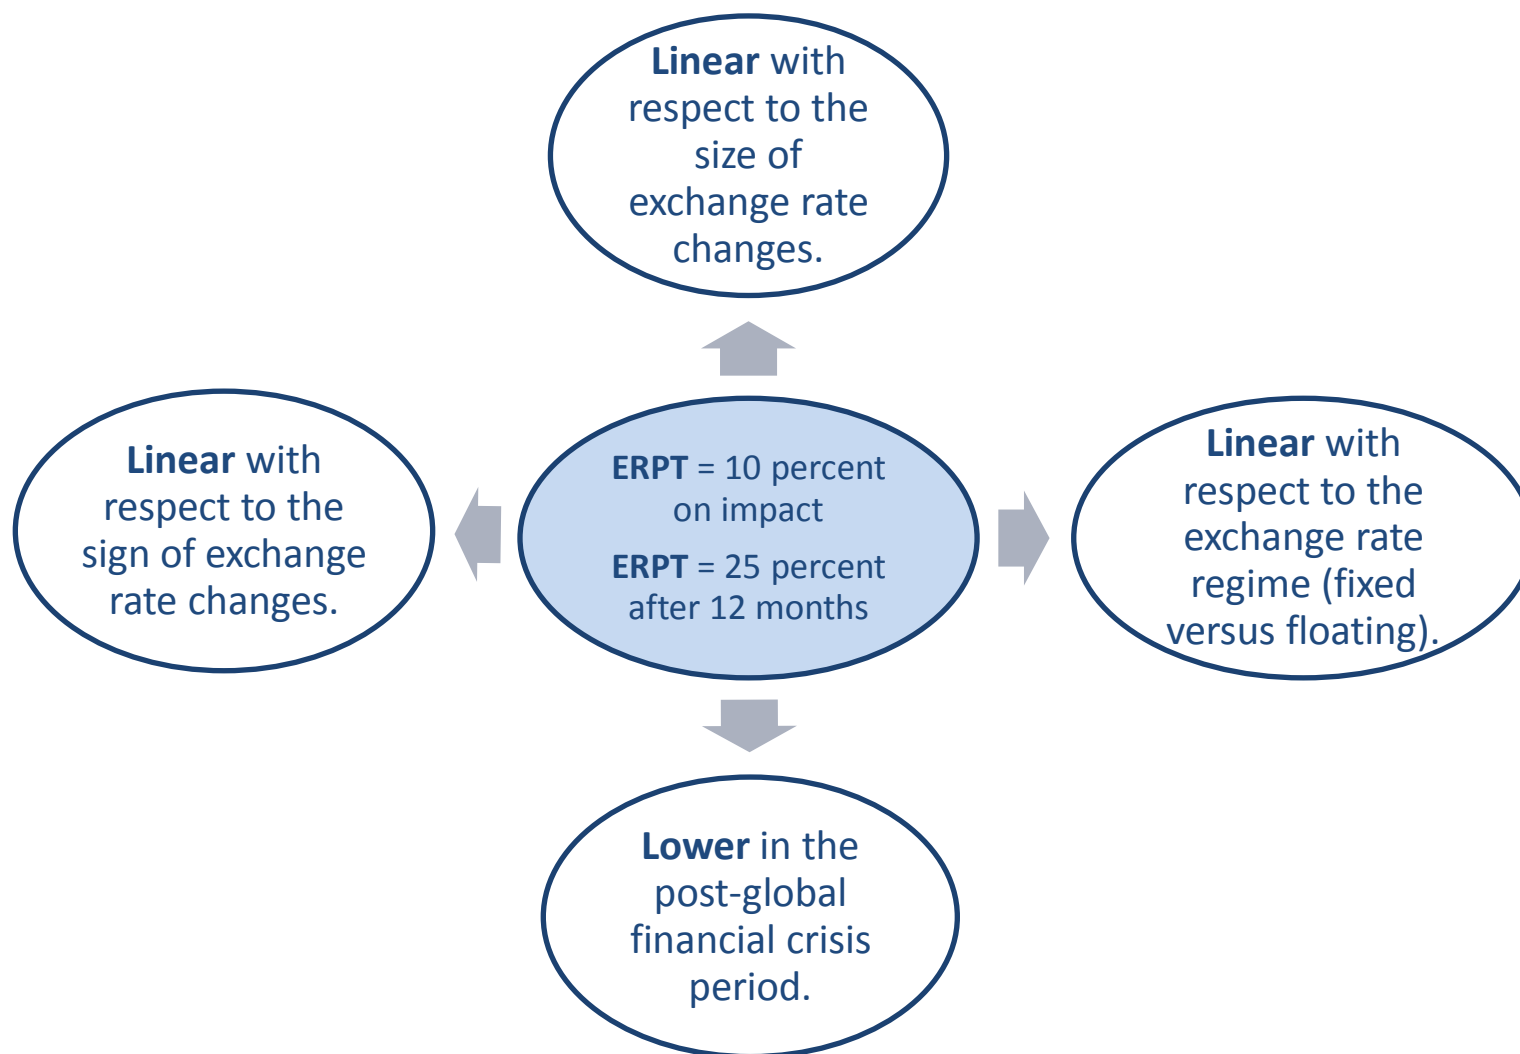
Linear with respect to the size of exchange rate changes.

Linear with respect to the sign of exchange rate changes.

ERPT = 10 percent on impact

ERPT = 25 percent after 12 months

Linear with respect to the exchange rate regime (fixed versus floating).

Lower in the post-global financial crisis period.